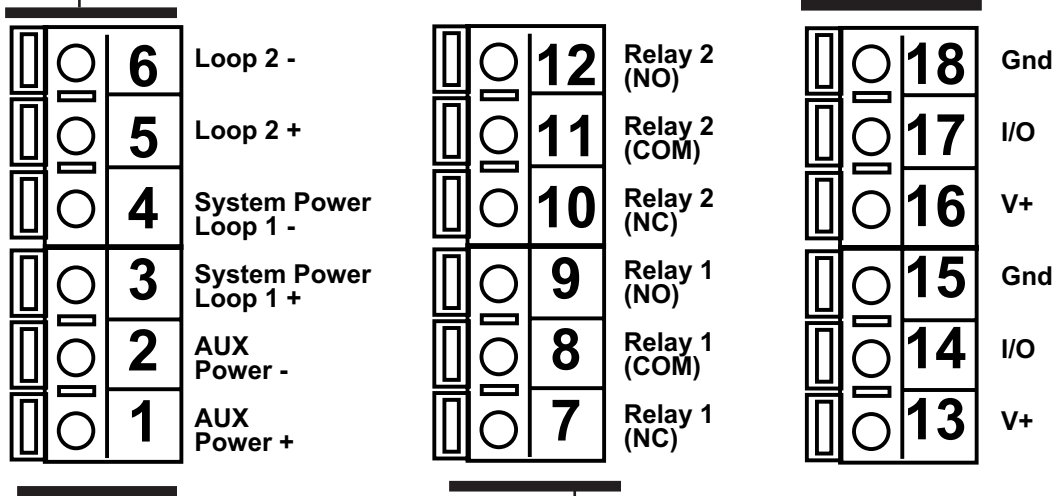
6 Loop 2 -

5 Loop 2 +

4 System Power Loop 1 -

3 System Power Loop 1 +

2 AUX Power -

1 AUX Power +

12 Relay 2 (NO)

11 Relay 2 (COM)

10 Relay 2 (NC)

9 Relay 1 (NO)

8 Relay 1 (COM)

7 Relay 1 (NC)

18 Gnd

17 I/O

16 V+

15 Gnd

14 I/O

13 V+